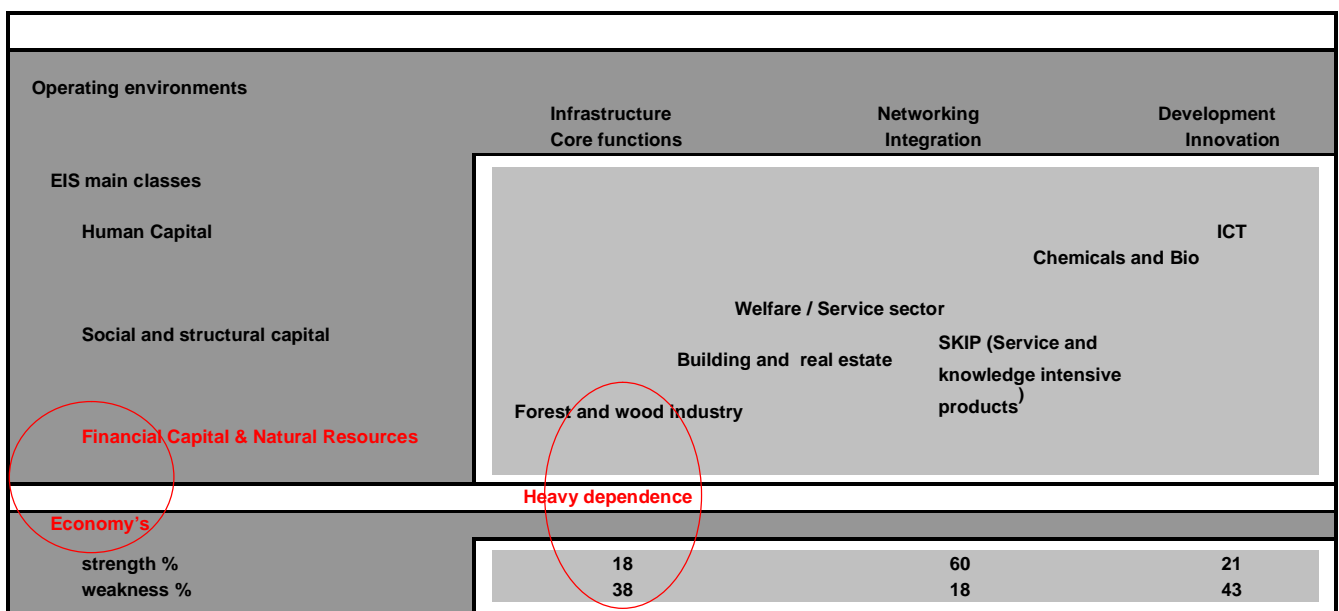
Operating environments

Infrastructure
Core functions

Networking
Integration

Development
Innovation

EIS main classes

Human Capital

ICT

Chemicals and Bio

Welfare / Service sector

Social and structural capital

SKIP (Service and knowledge intensive products)

Building and real estate

Forest and wood industry

Financial Capital & Natural Resources

Heavy dependence

Economy's

| | | | |
|---|---|---|---|
| strength % | 18 | 60 | 21 |
| weakness % | 38 | 18 | 43 |